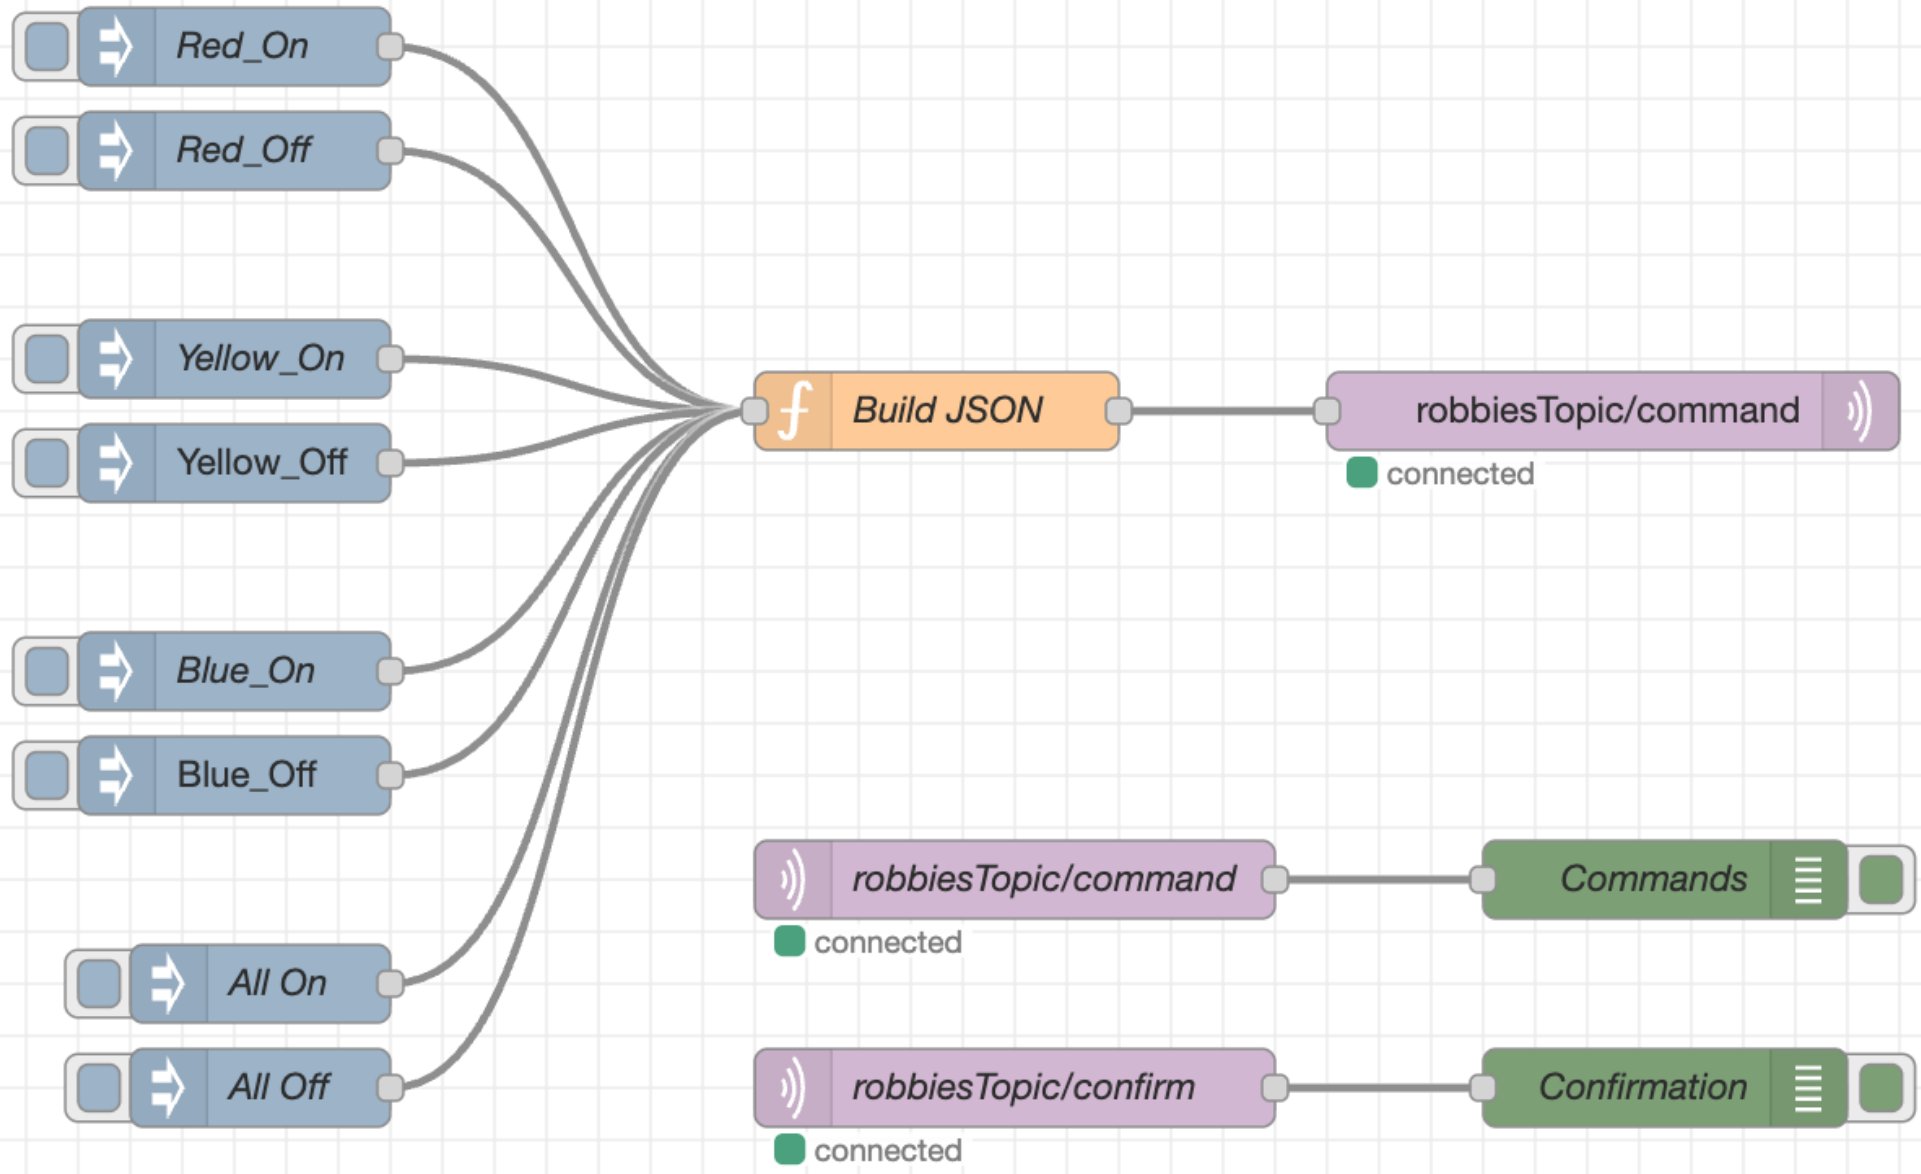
Red_On

Red_Off

Yellow_On

Yellow_Off

Blue_On

Blue_Off

All On

All Off

Build JSON

robbiesTopic/command
connected

robbiesTopic/command
connected

Commands

robbiesTopic/confirm
connected

Confirmation